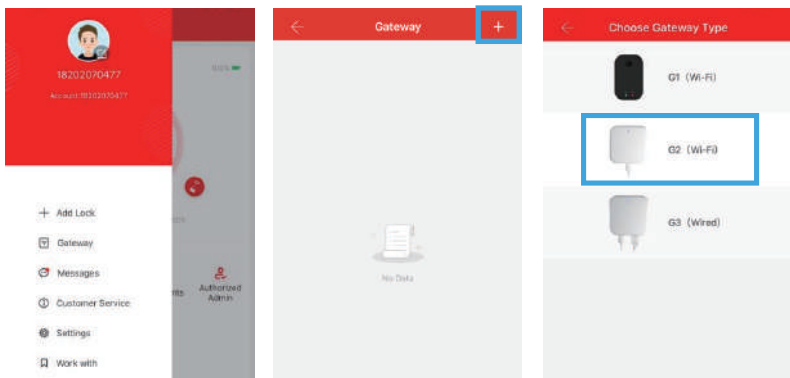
18202070477

Account:18202070477

100%

Add Lock

Gateway

Messages

Customer Service

Settings

Work with

nts

Authorized Admin

Gateway

+

No Data

Choose Gateway Type

G1 (Wi-Fi)

G2 (Wi-Fi)

G3 (Wired)